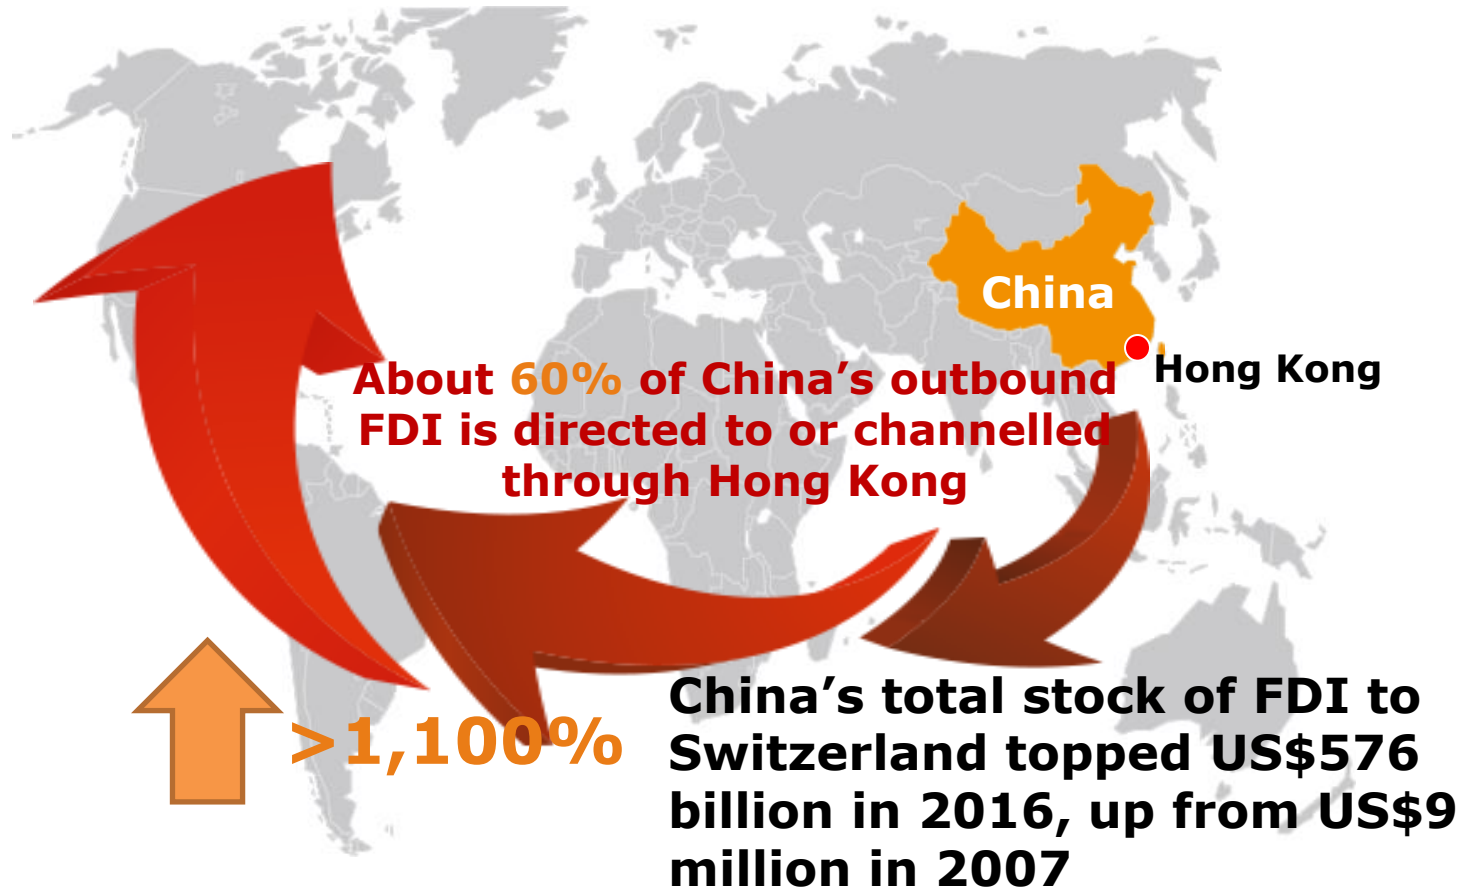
China

Hong Kong

About 60% of China's outbound FDI is directed to or channelled through Hong Kong

>1,100%

China's total stock of FDI to Switzerland topped US$576 billion in 2016, up from US$9 million in 2007